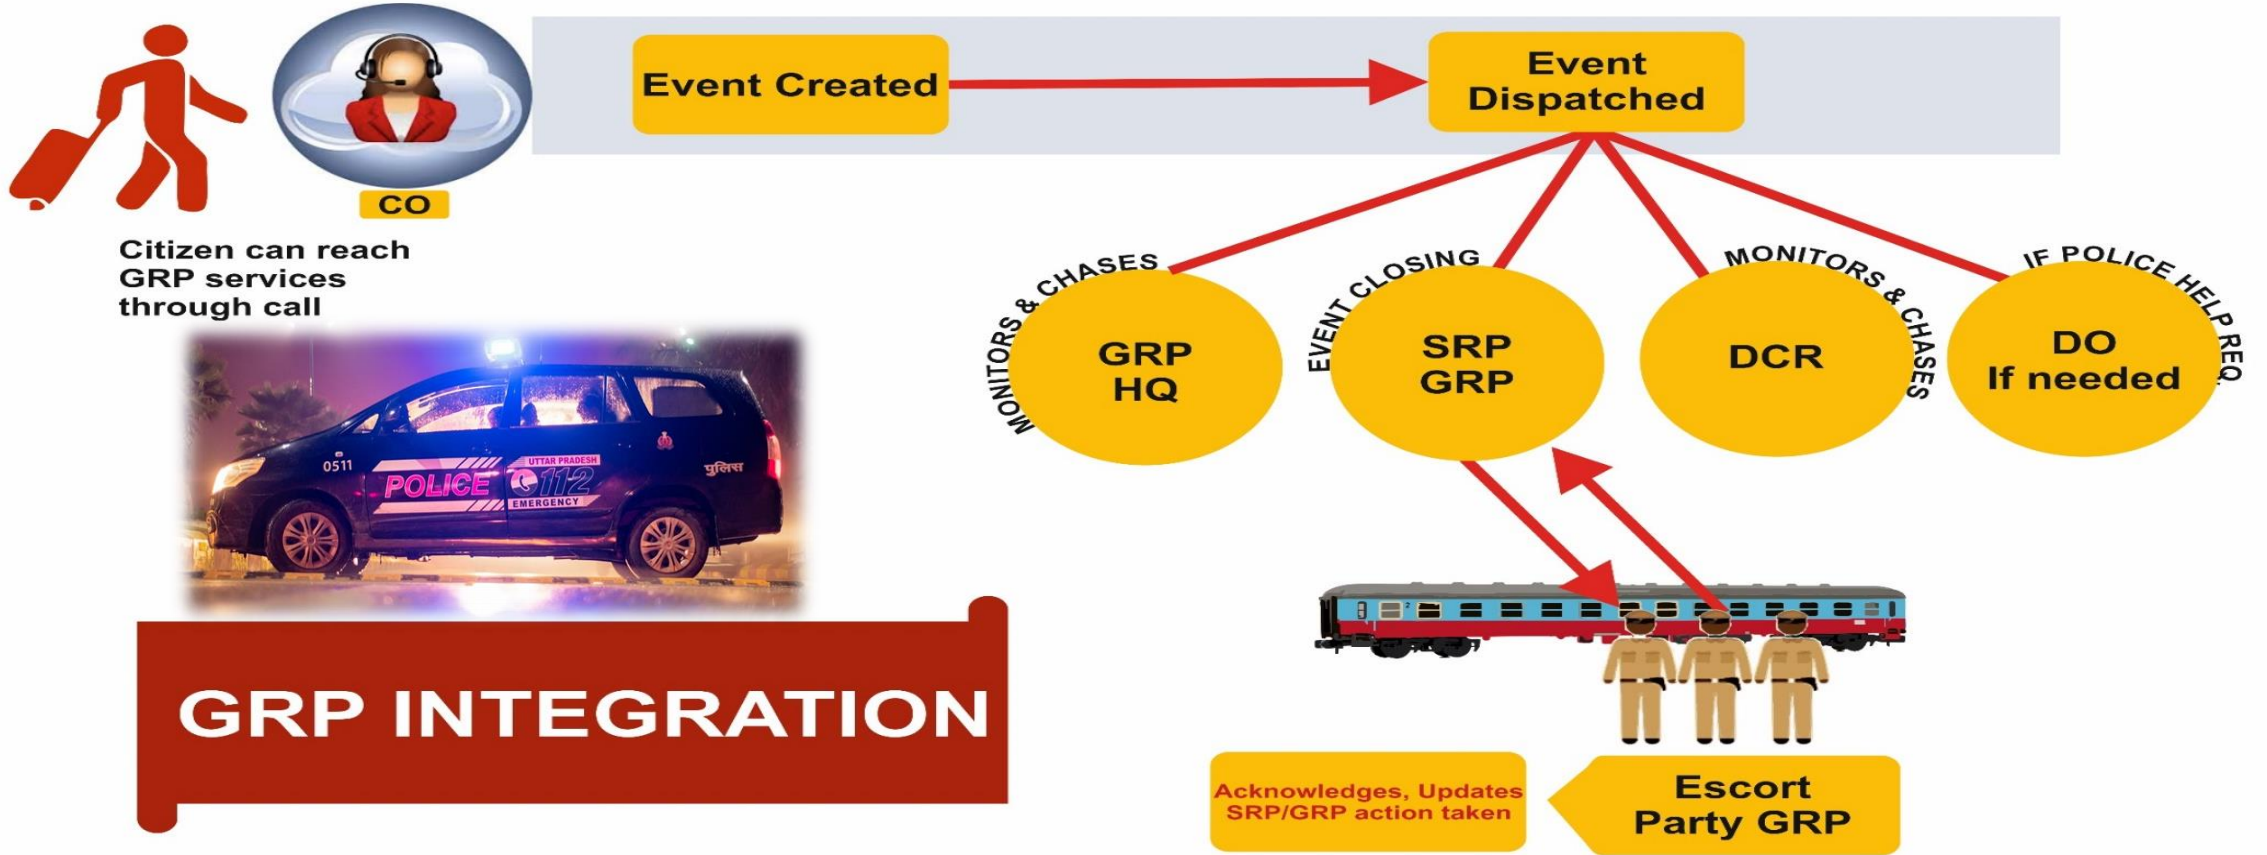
CO

Citizen can reach GRP services through call

Event Created

Event Dispatched

MONITORS & CHASES

GRP HQ

EVENT CLOSING

SRP GRP

MONITORS & CHASES

DCR

IF POLICE HELP REQ.

DO If needed

0511 POLICE UTTAR PRADESH 112 EMERGENCY पुलिस

GRP INTEGRATION

Acknowledges, Updates SRP/GRP action taken

Escort Party GRP